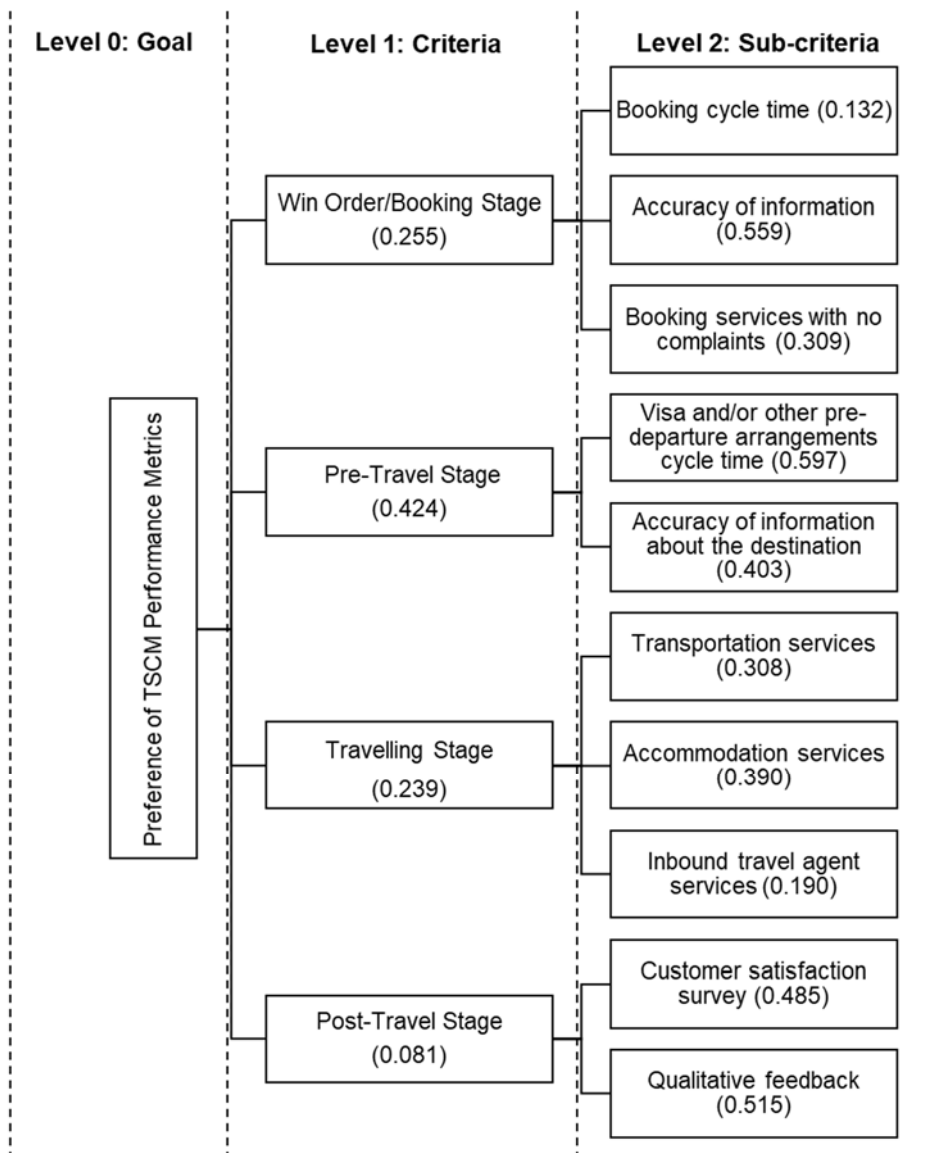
Level 0: Goal

Level 1: Criteria

Level 2: Sub-criteria

Preference of TSCM Performance Metrics

Win Order/Booking Stage (0.255)

Booking cycle time (0.132)

Accuracy of information (0.559)

Booking services with no complaints (0.309)

Pre-Travel Stage (0.424)

Visa and/or other predeparture arrangements cycle time (0.597)

Accuracy of information about the destination (0.403)

Travelling Stage (0.239)

Transportation services (0.308)

Accommodation services (0.390)

Inbound travel agent services (0.190)

Post-Travel Stage (0.081)

Customer satisfaction survey (0.485)

Qualitative feedback (0.515)